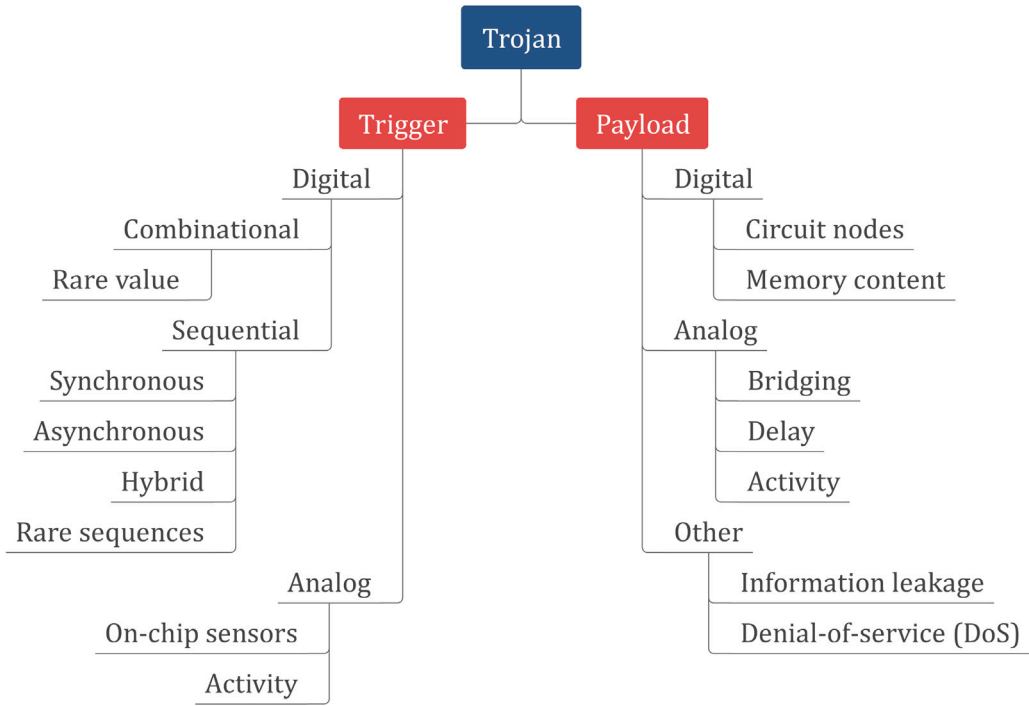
Trojan

Trigger

Digital

Combinational

Rare value

Sequential

Synchronous

Asynchronous

Hybrid

Rare sequences

Analog

On-chip sensors

Activity

Payload

Digital

Circuit nodes

Memory content

Analog

Bridging

Delay

Activity

Other

Information leakage

Denial-of-service (DoS)